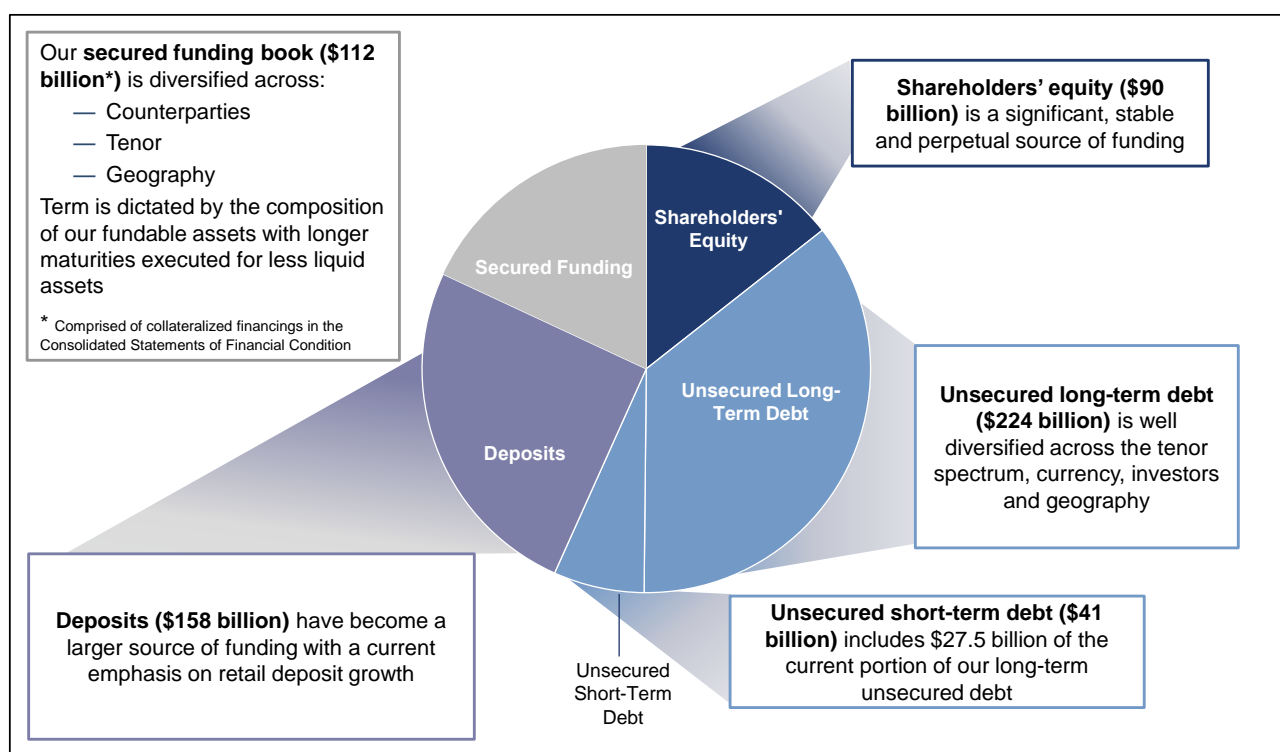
Our **secured funding book ($112 billion*)** is diversified across:

— Counterparties

— Tenor

— Geography

Term is dictated by the composition of our fundable assets with longer maturities executed for less liquid assets

* Comprised of collateralized financings in the Consolidated Statements of Financial Condition

**Shareholders' equity ($90 billion)** is a significant, stable and perpetual source of funding

Secured Funding

Shareholders' Equity

Unsecured Long-Term Debt

Deposits

Unsecured long-term debt ($224 billion) is well diversified across the tenor spectrum, currency, investors and geography

Deposits ($158 billion) have become a larger source of funding with a current emphasis on retail deposit growth

Unsecured Short-Term Debt

Unsecured short-term debt ($41 billion) includes $27.5 billion of the current portion of our long-term unsecured debt